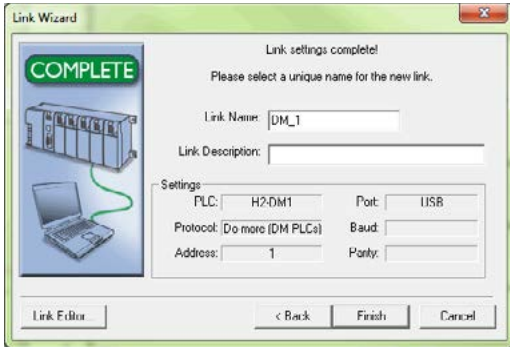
Link Wizard

COMPLETE

Link settings complete!

Please select a unique name for the new link.

Link Name: DM_1

Link Description:

Settings

PLC: H2-DM1

Port: USB

Protocol: Do-more (DM PLCs)

Baud:

Address: 1

Parity:

Link Editor...

< Back

Finish

Cancel